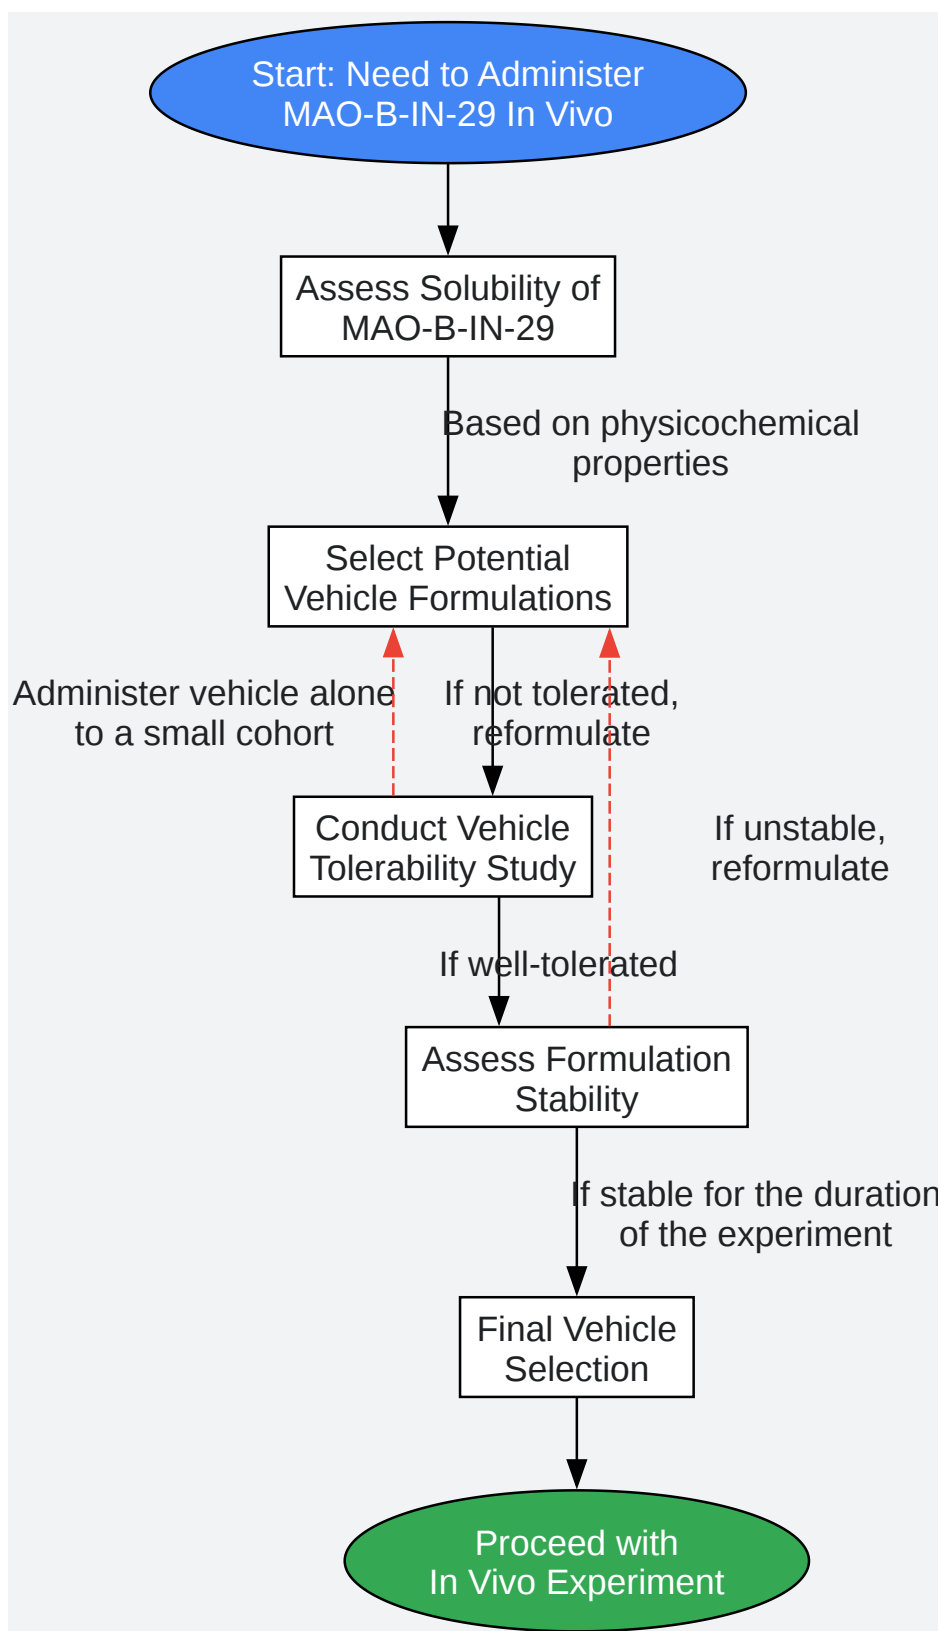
Start: Need to Administer MAO-B-IN-29 In Vivo

Assess Solubility of MAO-B-IN-29

Based on physicochemical properties

Select Potential Vehicle Formulations

Administer vehicle alone to a small cohort

If not tolerated, reformulate

Conduct Vehicle Tolerability Study

If unstable, reformulate

If well-tolerated

Assess Formulation Stability

If stable for the duration of the experiment

Final Vehicle Selection

Proceed with In Vivo Experiment